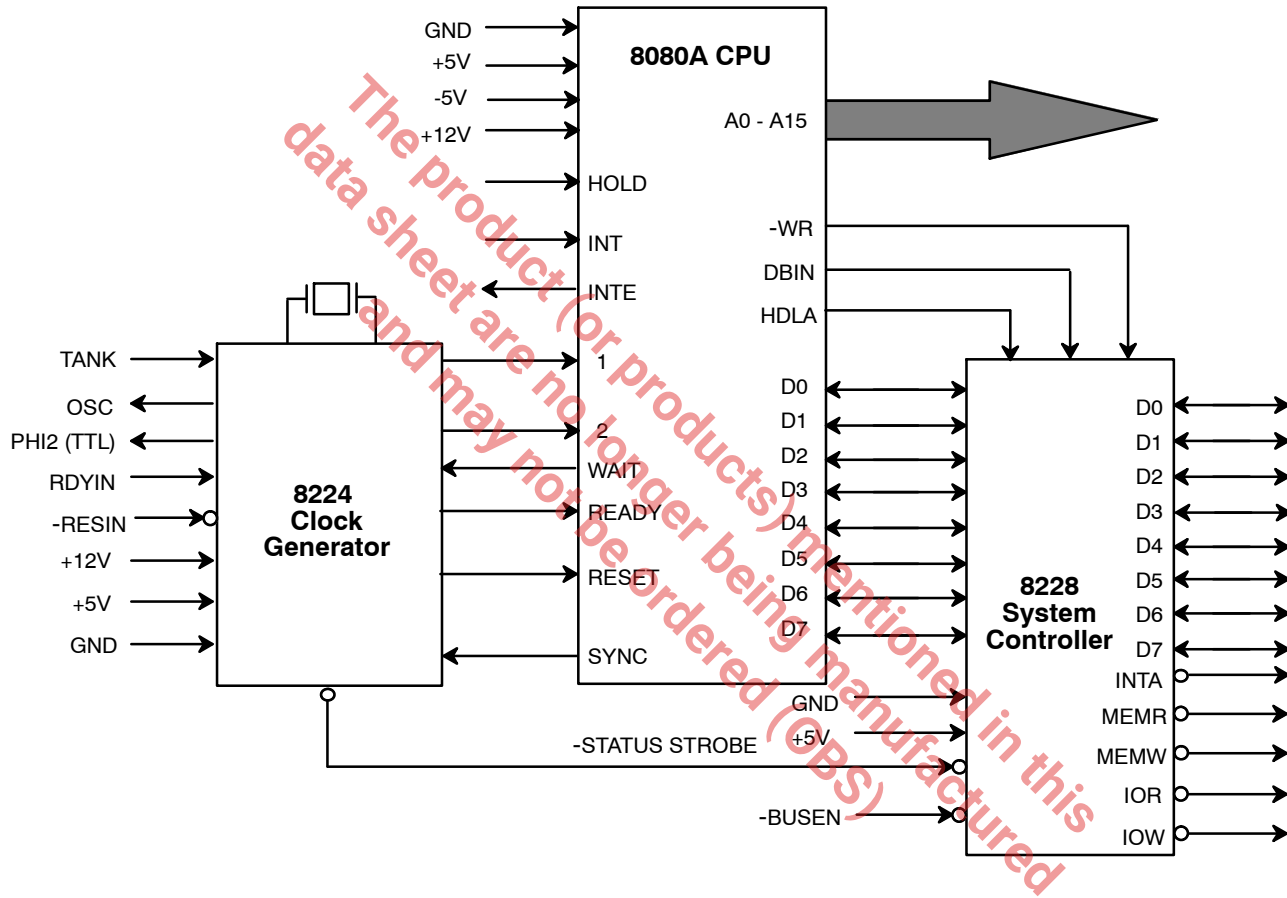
8080A CPU

GND
+5V
-5V
+12V
HOLD
INT
INTE
1
2
WAIT
READY
RESET
SYNC

A0 - A15
-WR
DBIN
HDLA
D0
D1
D2
D3
D4
D5
D6
D7

TANK
OSC
PHI2 (TTL)
RDYIN
-RESIN
+12V
+5V
GND

8224
Clock
Generator

-STATUS STROBE
GND
+5V
-BUSEN

8228
System
Controller

D0
D1
D2
D3
D4
D5
D6
D7
INTA
MEMR
MEMW
IOR
IOW

The product (or products) mentioned in this data sheet are no longer being manufactured and may not be ordered (OBS)